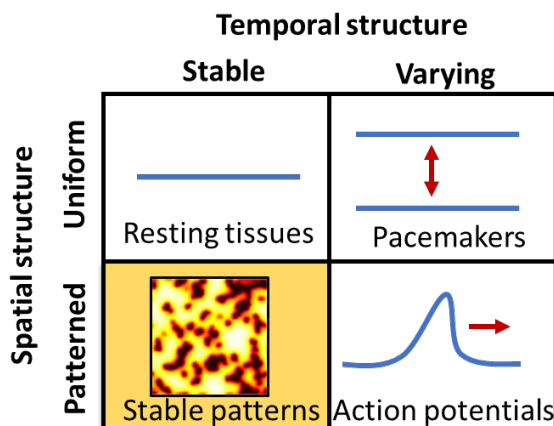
Temporal structure

Stable

Varying

Spatial structure

Uniform

Patterned

| | Stable | Varying |
|---|---|---|
| Uniform | Resting tissues | Pacemakers |
| Patterned | Stable patterns | Action potentials |